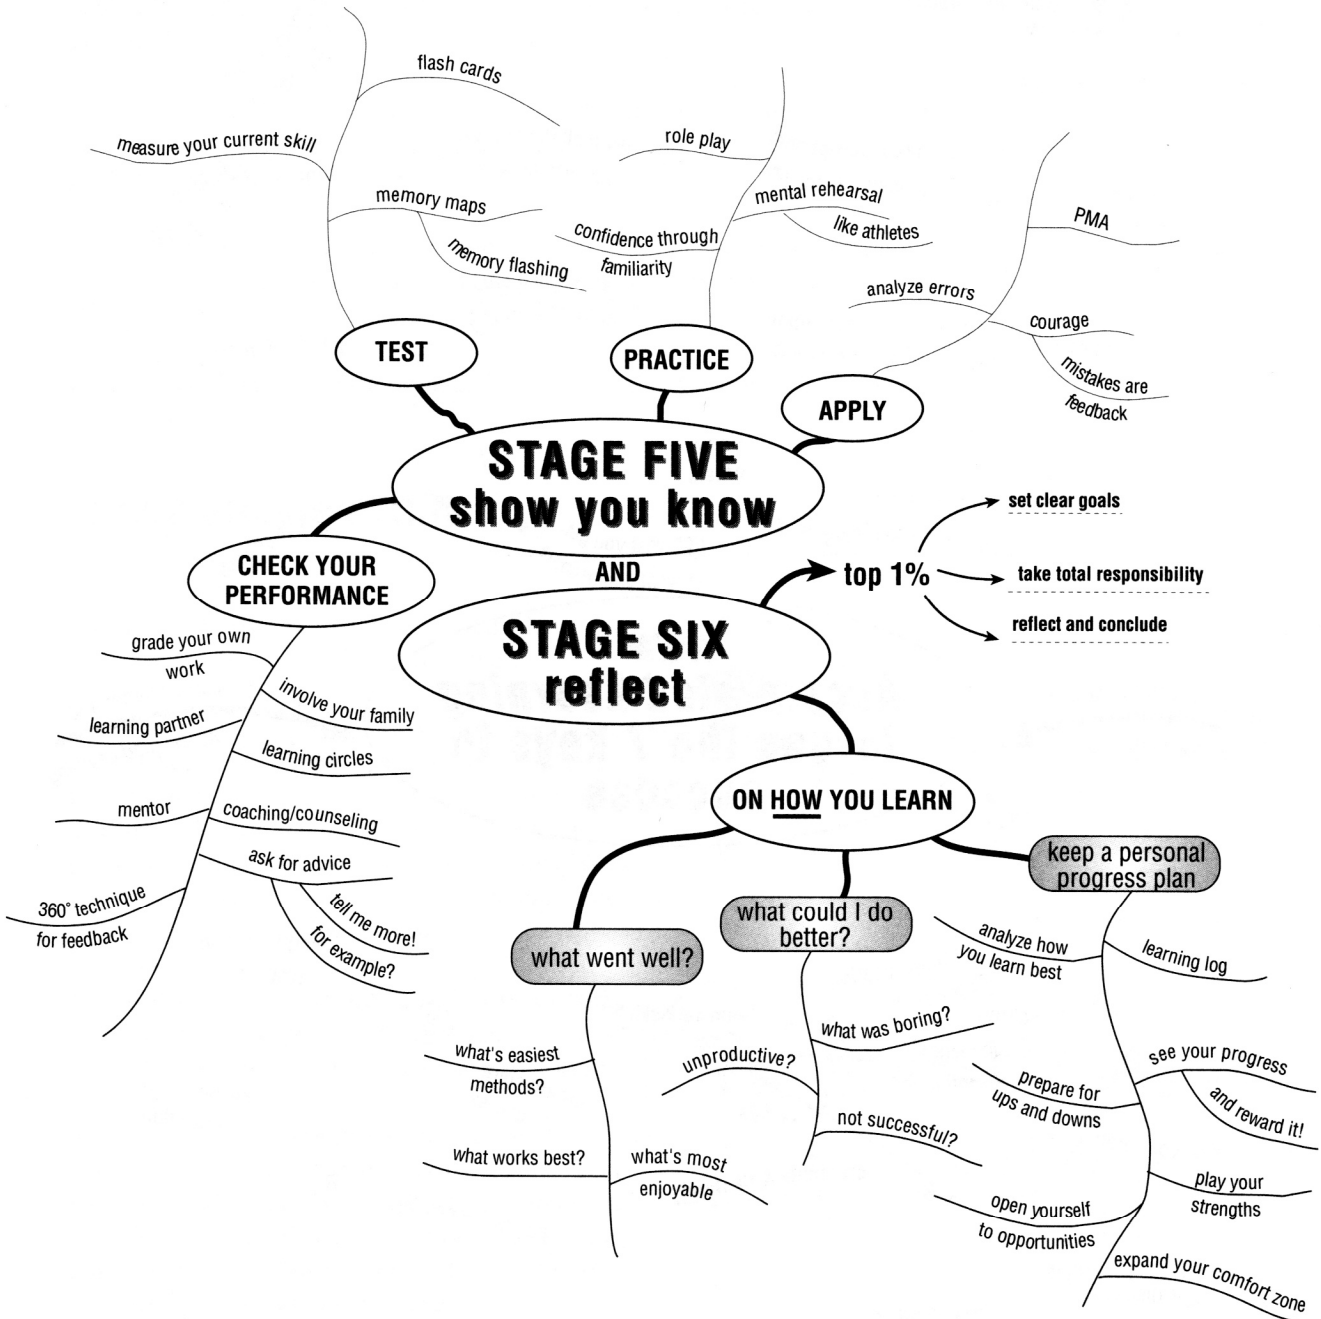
flash cards

measure your current skill

memory maps

memory flashing

role play

mental rehearsal

like athletes

confidence through familiarity

PMA

analyze errors

courage

mistakes are feedback

TEST

PRACTICE

APPLY

STAGE FIVE
show you know

AND

STAGE SIX
reflect

top 1%

set clear goals

take total responsibility

reflect and conclude

CHECK YOUR PERFORMANCE

grade your own work

involve your family

learning partner

learning circles

mentor

coaching/counseling

ask for advice

360° technique for feedback

tell me more!

for example?

ON HOW YOU LEARN

keep a personal progress plan

what could I do better?

what went well?

analyze how you learn best

learning log

what was boring?

unproductive?

not successful?

what's easiest methods?

what works best?

what's most enjoyable

see your progress

and reward it!

prepare for ups and downs

play your strengths

open yourself to opportunities

expand your comfort zone